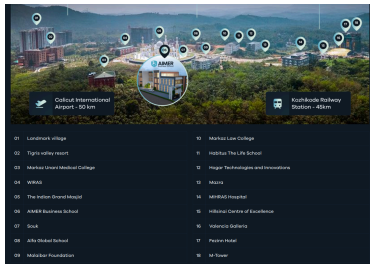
AIMER

Calicut International Airport - 50 km

Kozhikode Railway Station - 45km

01 Landmark village
02 Tigris valley resort
03 Markaz Unani Medical College
04 WIRAS
05 The Indian Grand Masjid
06 AIMER Business School
07 Souk
08 Alifa Global School
09 Malabar Foundation

10 Markaz Law College
11 Habitus The Life School
12 Hagar Technologies and Innovations
13 Mazra
14 MIHRAS Hospital
15 Hillcrest Centre of Excellence
16 Valencia Galleria
17 Pearim Hotel
18 M-Tower